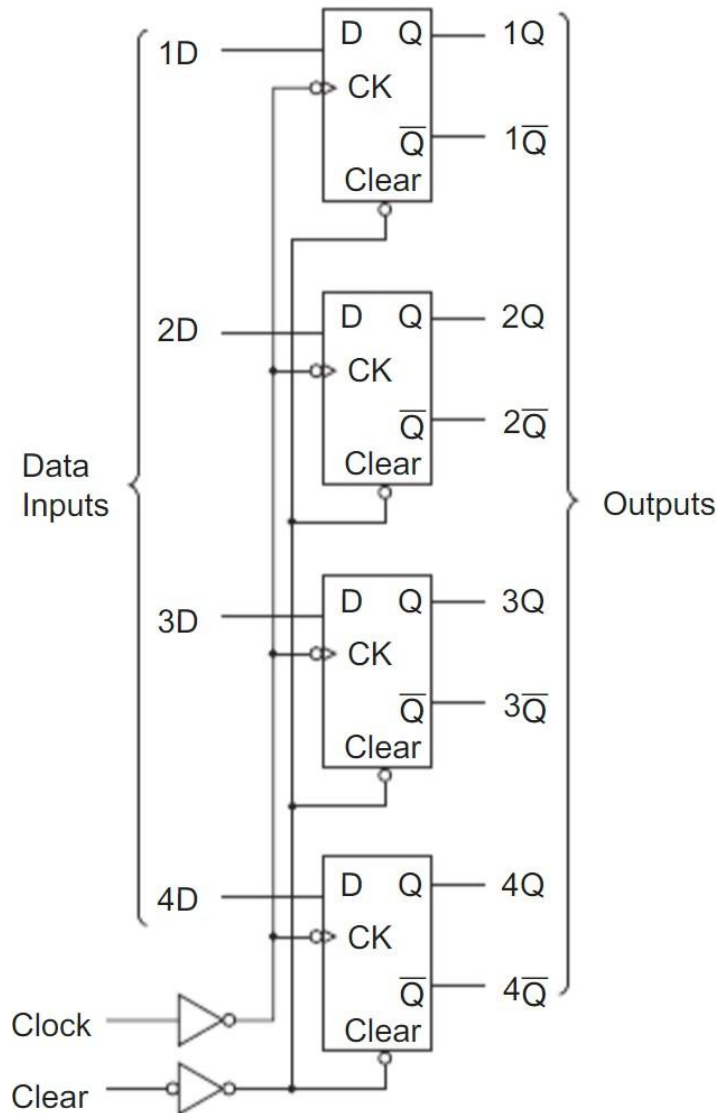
1D
D Q
CK
$\overline{Q}$
Clear
1Q
$1\overline{Q}$

2D
D Q
CK
$\overline{Q}$
Clear
2Q
$2\overline{Q}$

Data Inputs

Outputs

3D
D Q
CK
$\overline{Q}$
Clear
3Q
$3\overline{Q}$

4D
D Q
CK
$\overline{Q}$
Clear
4Q
$4\overline{Q}$

Clock
Clear